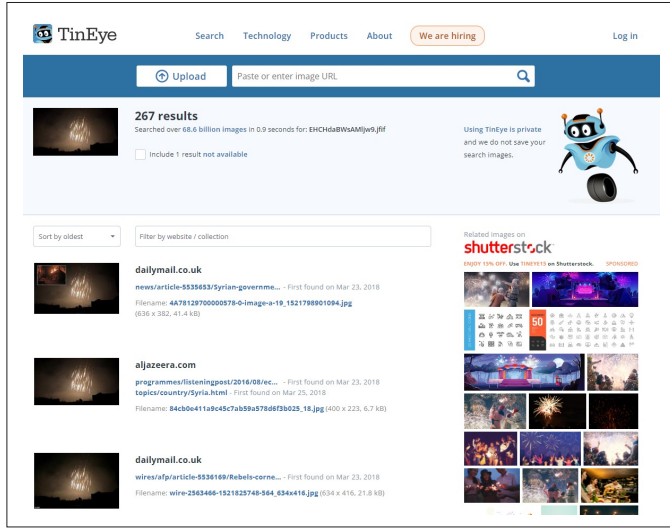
TinEye

Search Technology Products About We are hiring Log in

Upload Paste or enter image URL

267 results

Searched over 68.6 billion images in 0.9 seconds for: EHCHdaBWsAMljw9.jfif

Include 1 result not available

Using TinEye is private and we do not save your search images.

Sort by oldest

Filter by website / collection

Related images on shutterstock

ENJOY 15% OFF. Use TINEYE15 on Shutterstock. SPONSORED

dailymail.co.uk

news/article-5535653/Syrian-governme... - First found on Mar 23, 2018

Filename: 4A78129700000578-0-image-a-19_1521798901094.jpg

(636 x 382, 41.4 kB)

aljazeera.com

programmes/listeningpost/2016/08/ec... - First found on Mar 23, 2018

topics/country/Syria.html - First found on Mar 25, 2018

Filename: 84cb0e411a9c45c7ab59a578d6f3b025_18.jpg (400 x 223, 6.7 kB)

dailymail.co.uk

wires/afp/article-5536169/Rebels-corne... - First found on Mar 23, 2018

Filename: wire-2563466-1521825748-564_634x416.jpg (634 x 416, 21.8 kB)